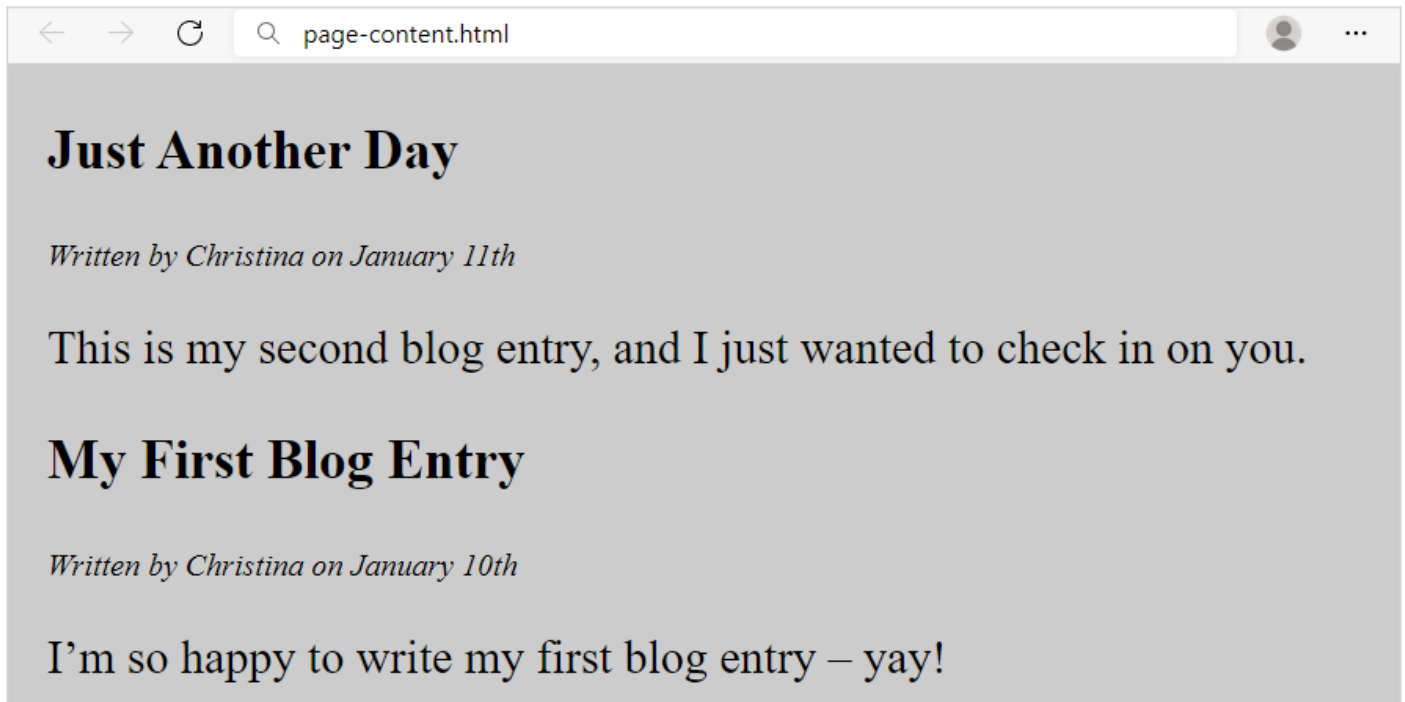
page-content.html

...

Just Another Day

Written by Christina on January 11th

This is my second blog entry, and I just wanted to check in on you.

My First Blog Entry

Written by Christina on January 10th

I’m so happy to write my first blog entry – yay!